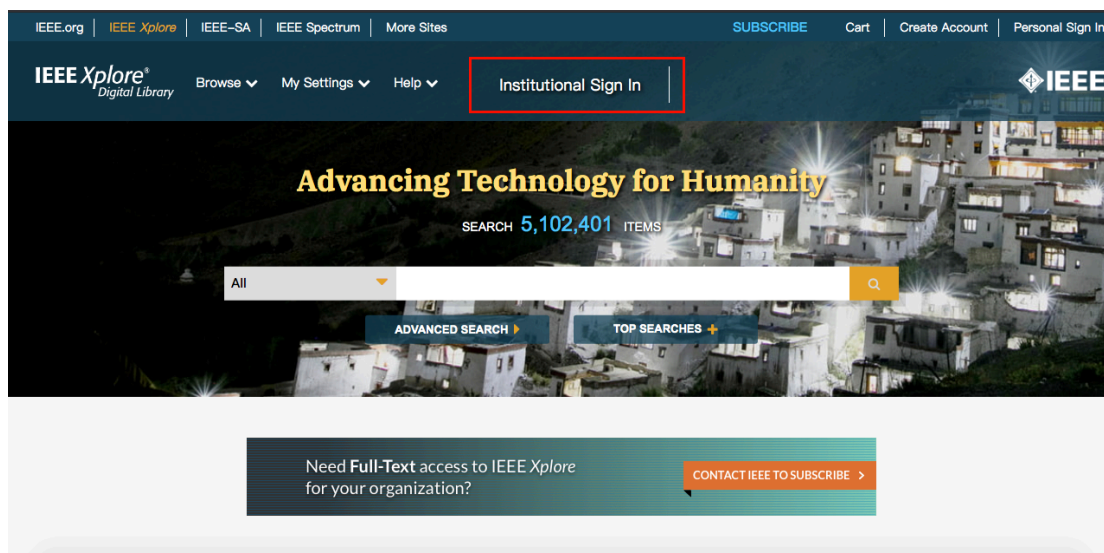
IEEE.org | IEEE Xplore | IEEE-SA | IEEE Spectrum | More Sites

SUBSCRIBE Cart | Create Account | Personal Sign In

IEEE Xplore® Digital Library

Browse My Settings Help

Institutional Sign In

IEEE

Advancing Technology for Humanity

SEARCH 5,102,401 ITEMS

All

ADVANCED SEARCH

TOP SEARCHES

Need Full-Text access to IEEE Xplore for your organization?

CONTACT IEEE TO SUBSCRIBE >